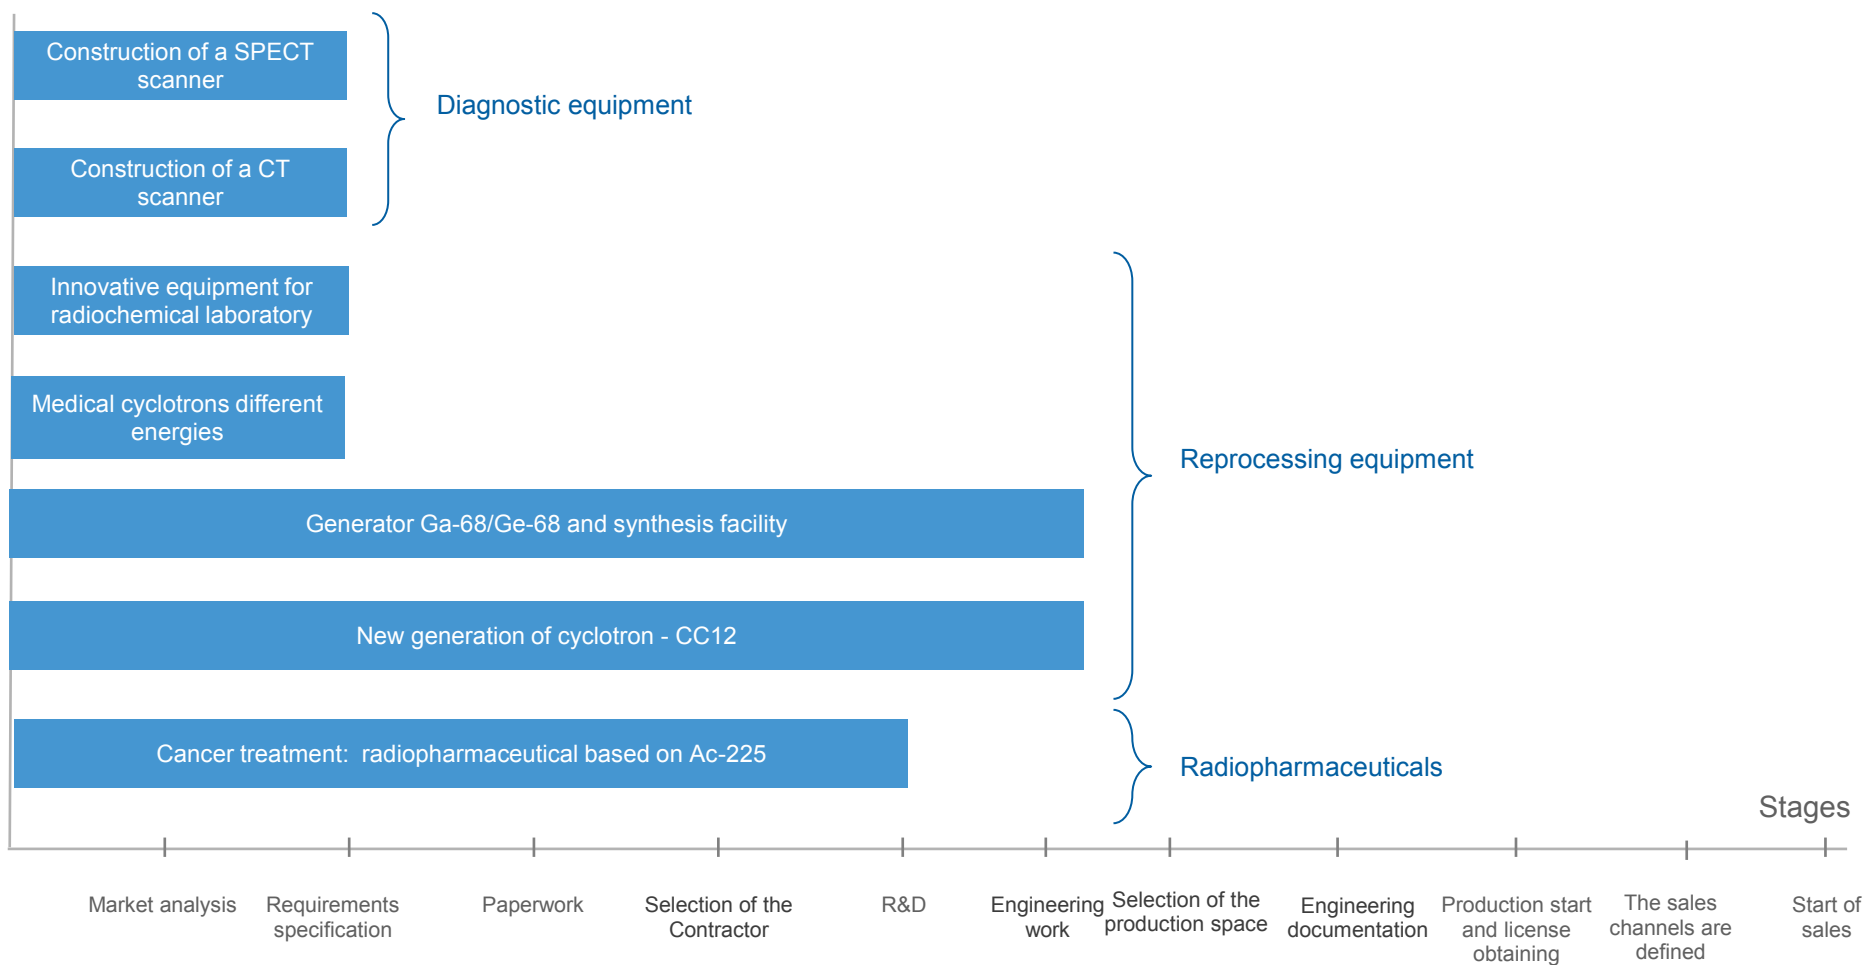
Construction of a SPECT scanner

Construction of a CT scanner

Diagnostic equipment

Innovative equipment for radiochemical laboratory

Medical cyclotrons different energies

Generator Ga-68/Ge-68 and synthesis facility

New generation of cyclotron - CC12

Reprocessing equipment

Cancer treatment: radiopharmaceutical based on Ac-225

Radiopharmaceuticals

Stages

Market analysis

Requirements specification

Paperwork

Selection of the Contractor

R&D

Engineering work

Selection of the production space

Engineering documentation

Production start and license obtaining

The sales channels are defined

Start of sales